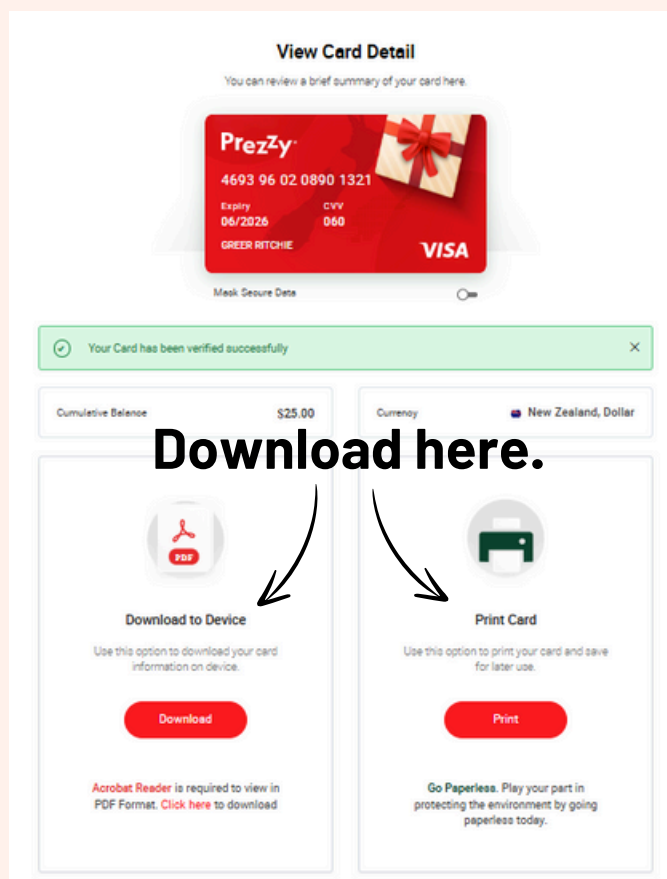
View Card Detail

You can review a brief summary of your card here.

Prezzy

4693 96 02 0890 1321

Expiry
06/2026

CVV
060

GREER RITCHIE

VISA

Mask Secure Data

Your Card has been verified successfully

×

Cumulative Balance $25.00

Currency New Zealand, Dollar

Download here.

PDF

Download to Device

Use this option to download your card information on device.

Download

Acrobat Reader is required to view in PDF Format. Click here to download

Print Card

Use this option to print your card and save for later use.

Print

Go Paperless. Play your part in protecting the environment by going paperless today.